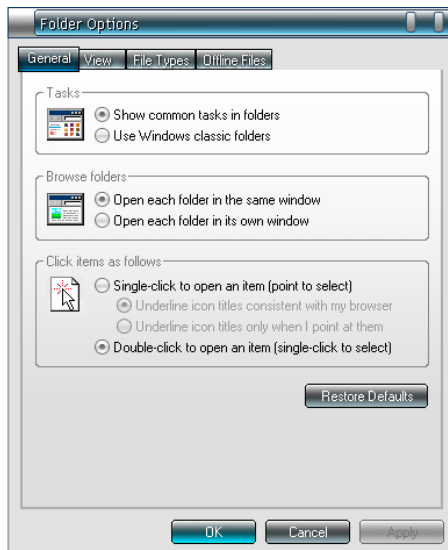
Folder Options

General View File Types Offline Files

Tasks
Show common tasks in folders
Use Windows classic folders

Browse folders
Open each folder in the same window
Open each folder in its own window

Click items as follows
Single-click to open an item (point to select)
Underline icon titles consistent with my browser
Underline icon titles only when I point at them
Double-click to open an item (single-click to select)

Restore Defaults

OK Cancel Apply